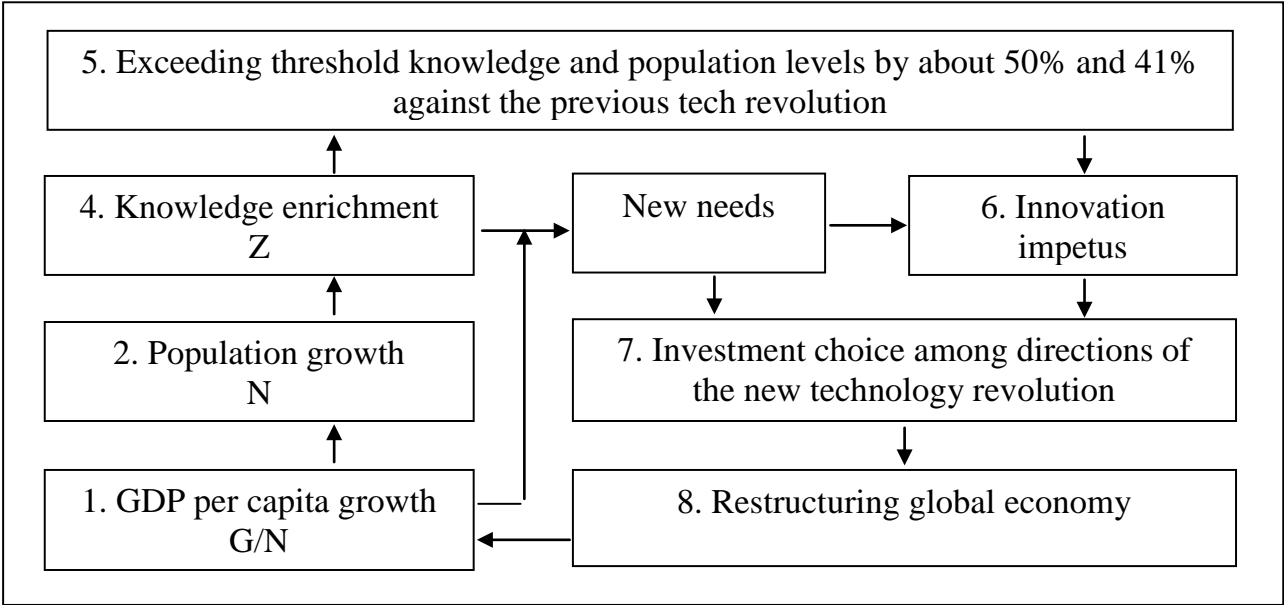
5. Exceeding threshold knowledge and population levels by about 50% and 41% against the previous tech revolution

4. Knowledge enrichment
Z

New needs

6. Innovation impetus

2. Population growth
N

7. Investment choice among directions of the new technology revolution

1. GDP per capita growth
G/N

8. Restructuring global economy